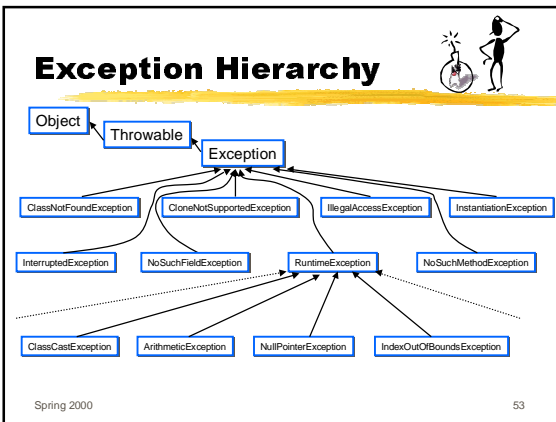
Exception Hierarchy

Object

Throwable

Exception

ClassNotFoundException

CloneNotSupportedException

IllegalAccessException

InstantiationException

InterruptedException

NoSuchFieldException

RuntimeException

NoSuchMethodException

ClassCastException

ArithmeticException

NullPointerException

IndexOutOfBoundsException

Spring 2000

53